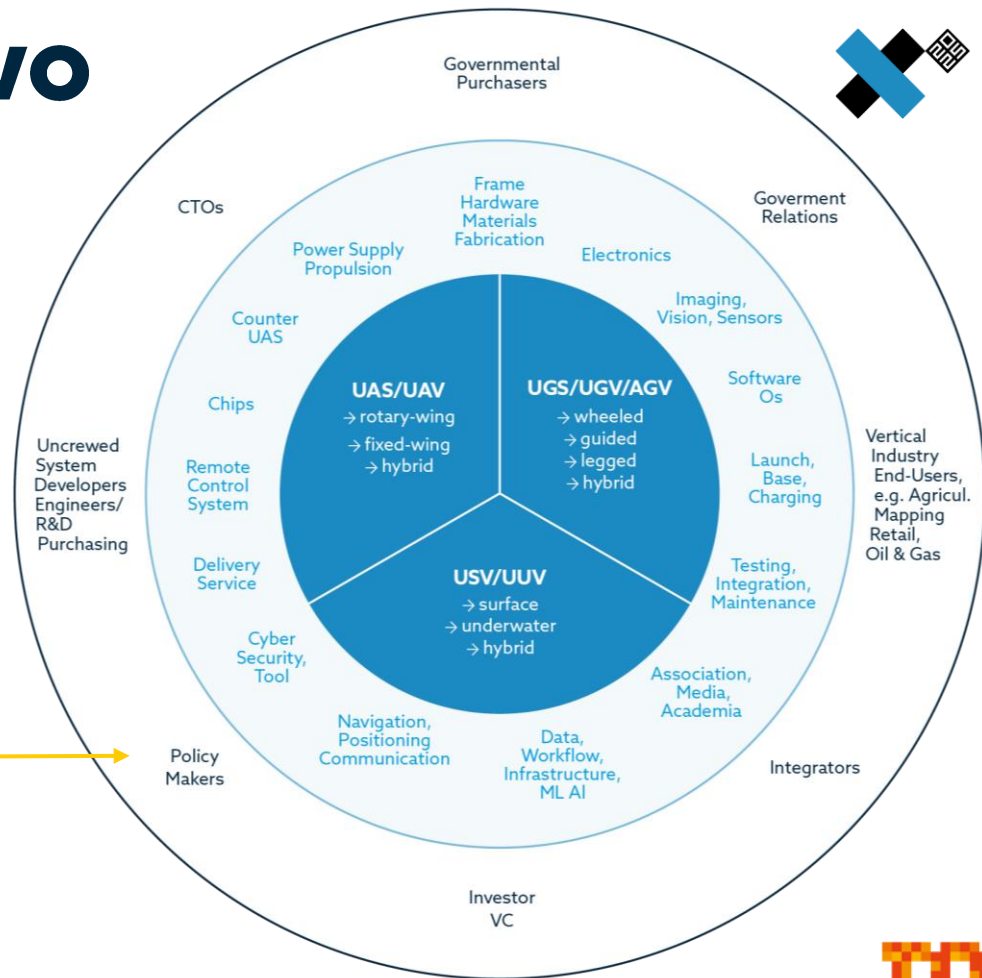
VO

Governmental Purchasers

Goverment Relations

CTOs

Frame Hardware Materials Fabrication

Power Supply Propulsion

Electronics

Imaging, Vision, Sensors

Counter UAS

Software Os

Chips

UAS/UAV
→ rotary-wing
→ fixed-wing
→ hybrid

UGS/UGV/AGV
→ wheeled
→ guided
→ legged
→ hybrid

Uncrewed System Developers Engineers/ R&D Purchasing

Remote Control System

Launch, Base, Charging

Vertical Industry End-Users, e.g. Agricul. Mapping Retail, Oil & Gas

Delivery Service

USV/UUV
→ surface
→ underwater
→ hybrid

Testing, Integration, Maintenance

Cyber Security, Tool

Association, Media, Academia

Navigation, Positioning Communication

Data, Workflow, Infrastructure, ML AI

Policy Makers

Integrators

Investor VC